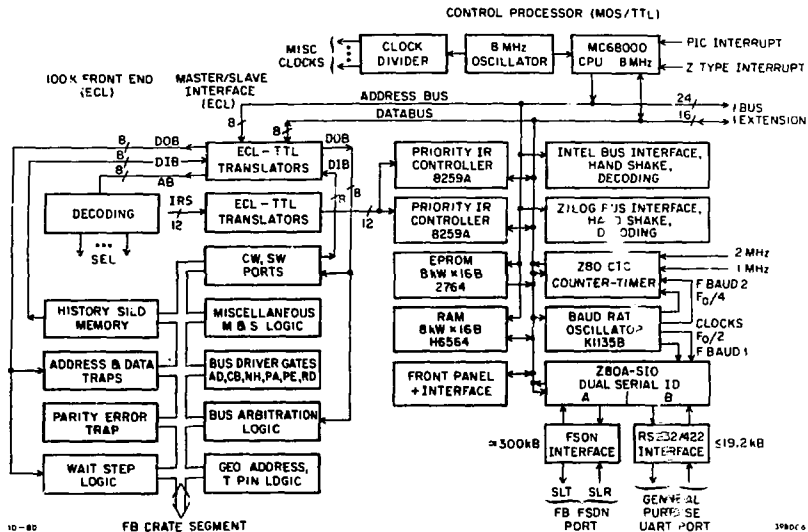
CONTROL PROCESSOR (MOS/TTL)

MISC CLOCKS

CLOCK DIVIDER

8 MHz OSCILLATOR

MC68000 CPU 8MHz

PIC INTERRUPT

Z TYPE INTERRUPT

100K FRONT END (ECL)

MASTER/SLAVE INTERFACE (ECL)

ADDRESS BUS

DATABUS

24

16

BUS EXTENSION

8

8

8

8

8

DOB

DIB

AB

ECL - TTL TRANSLATORS

DOB

DIB

8

PRIORITY IR CONTROLLER 8259A

INTEL BUS INTERFACE, HAND SHAKE, DECODING

DECODING

IRS

12

ECL - TTL TRANSLATORS

8

12

PRIORITY IR CONTROLLER 8259A

ZILOG BUS INTERFACE, HAND SHAKE, DECODING

SEL

CW, SW PORTS

EPROM 8kW x 16B 2764

Z80 CTC COUNTER-TIMER

2 MHz

1 MHz

F BAUD 2

$F_0/4$

HISTORY SILO MEMORY

MISCELLANEOUS M B S LOGIC

RAM 8kW x 16B H6564

BAUD RATE OSCILLATOR K1135B

CLOCKS

$F_0/2$

F BAUD 1

ADDRESS & DATA TRAPS

BUS DRIVER GATES AD,CB,NH,PA,PE,RD

FRONT PANEL + INTERFACE

Z80A-SIO DUAL SERIAL IO

A

B

PARITY ERROR TRAP

BUS ARBITRATION LOGIC

≈300kB

FSDN INTERFACE

RS232/422 INTERFACE

≤19.2 kB

WAIT STEP LOGIC

GEO ADDRESS, T PIN LOGIC

SLT

SLR

FB FSDN PORT

GENERAL PURPOSE UART PORT

10-80

FB CRATE SEGMENT

3980C6